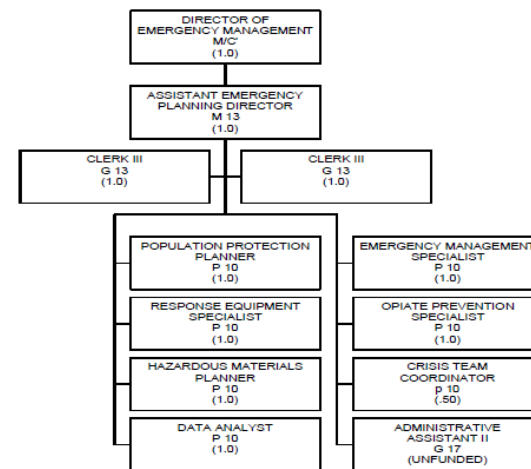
DIRECTOR OF EMERGENCY MANAGEMENT
M/C'
(1.0)

ASSISTANT EMERGENCY PLANNING DIRECTOR
M 13
(1.0)

CLERK III
G 13
(1.0)

CLERK III
G 13
(1.0)

POPULATION PROTECTION PLANNER
P 10
(1.0)

RESPONSE EQUIPMENT SPECIALIST
P 10
(1.0)

HAZARDOUS MATERIALS PLANNER
P 10
(1.0)

DATA ANALYST
P 10
(1.0)

EMERGENCY MANAGEMENT SPECIALIST
P 10
(1.0)

OPIATE PREVENTION SPECIALIST
P 10
(1.0)

CRISIS TEAM COORDINATOR
p 10
(.50)

ADMINISTRATIVE ASSISTANT II
G 17
(UNFUNDED)